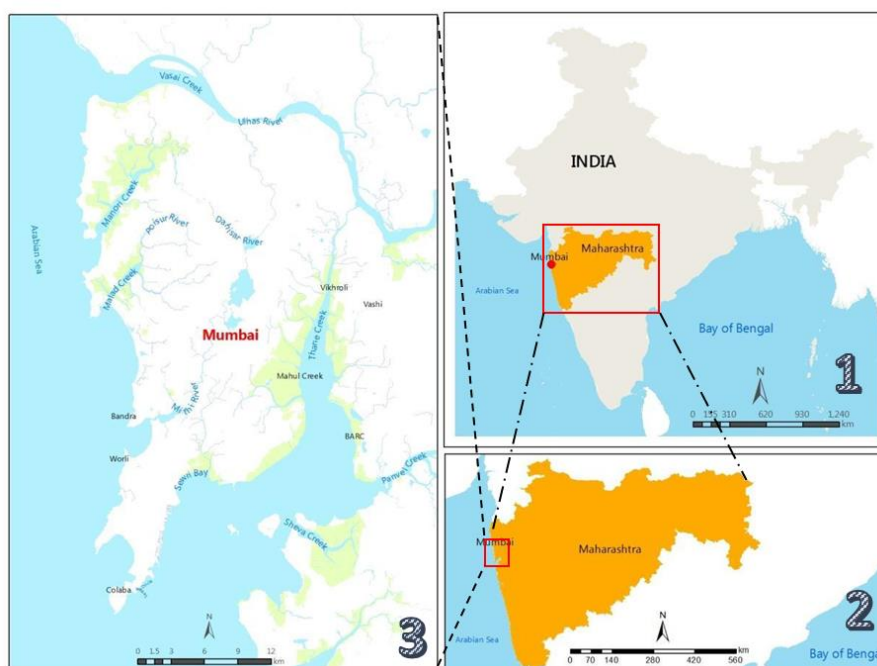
Vasai Creek
Ulhas River
Manori Creek
Poisur River
Dahisar River
Arabian Sea
Malad Creek
Mumbai
Vikhroli
Vashi
Thane Creek
Mahul Creek
Bandra
Mithi River
BARC
Worli
Sewri Bay
Panvel Creek
Sheva Creek
Colaba
N
0 1.5 3 6 9 12 km
3

INDIA
Maharashtra
Mumbai
Arabian Sea
Bay of Bengal
1
N
0 155 310 620 930 1,240 km

Mumbai
Maharashtra
Arabian Sea
N
0 70 140 280 420 560 km
2
Bay of Benga